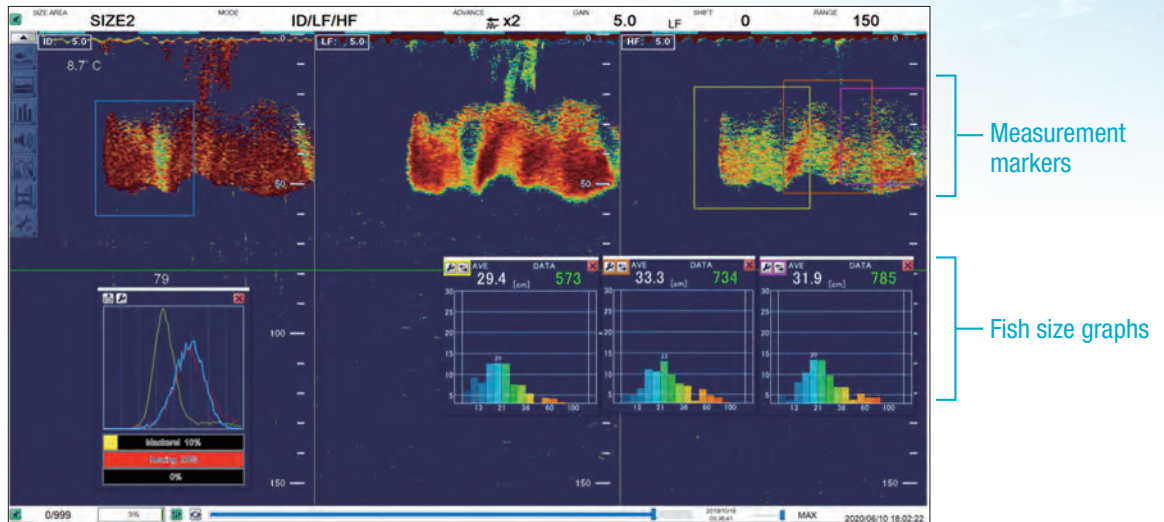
SIZE AREA SIZE2 MODE ID/LF/HF ADVANCE x2 GAIN 5.0 LF SHIFT 0 RANGE 150

ID: 5.0 0
8.7° C
LF: 5.0 0
HF: 5.0 0

50
50

Measurement markers

79

AVE DATA
29.4 [cm] 573
30 25 20 15 10 5
13 21 34 60 100

AVE DATA
33.3 [cm] 734
13 21 36 60 100

AVE DATA
31.9 [cm] 785
13 21 36 60 100

Fish size graphs

100
150
150

blackcod 10%
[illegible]
0%

0/999 3% MAX 2020/06/10 18:02:22